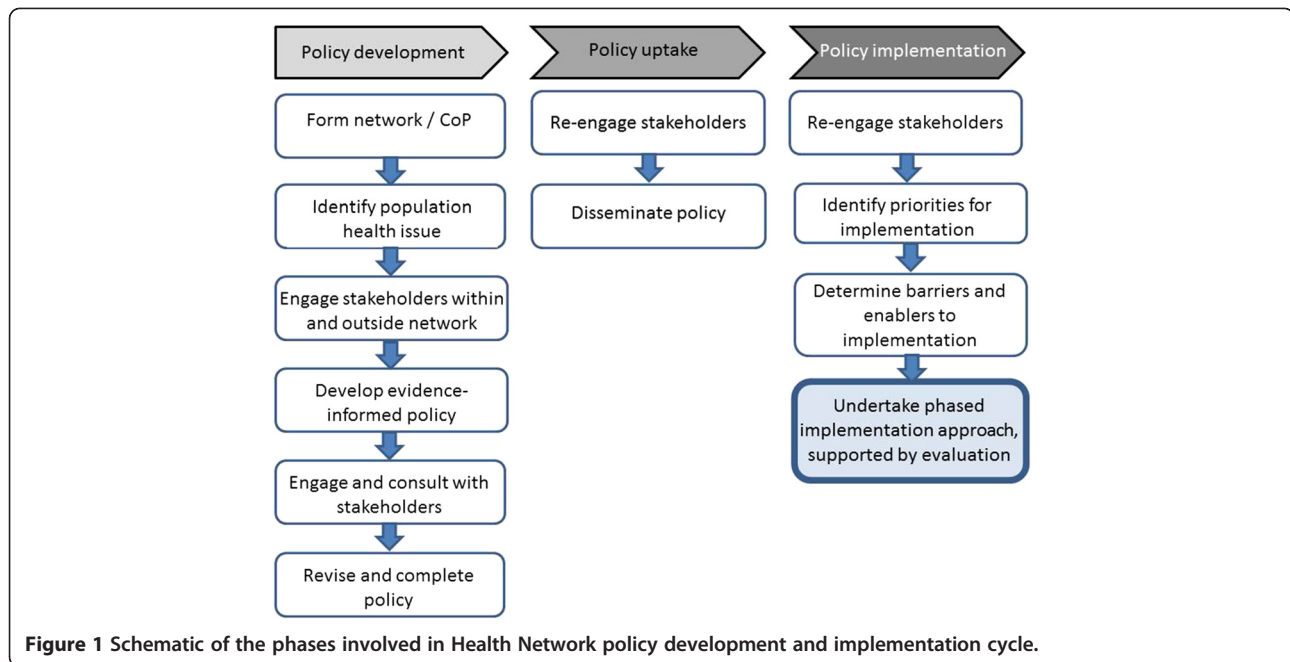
Policy development

Form network / CoP

Identify population health issue

Engage stakeholders within and outside network

Develop evidence-informed policy

Engage and consult with stakeholders

Revise and complete policy

Policy uptake

Re-engage stakeholders

Disseminate policy

Policy implementation

Re-engage stakeholders

Identify priorities for implementation

Determine barriers and enablers to implementation

Undertake phased implementation approach, supported by evaluation

**Figure 1** **Schematic of the phases involved in Health Network policy development and implementation cycle.**